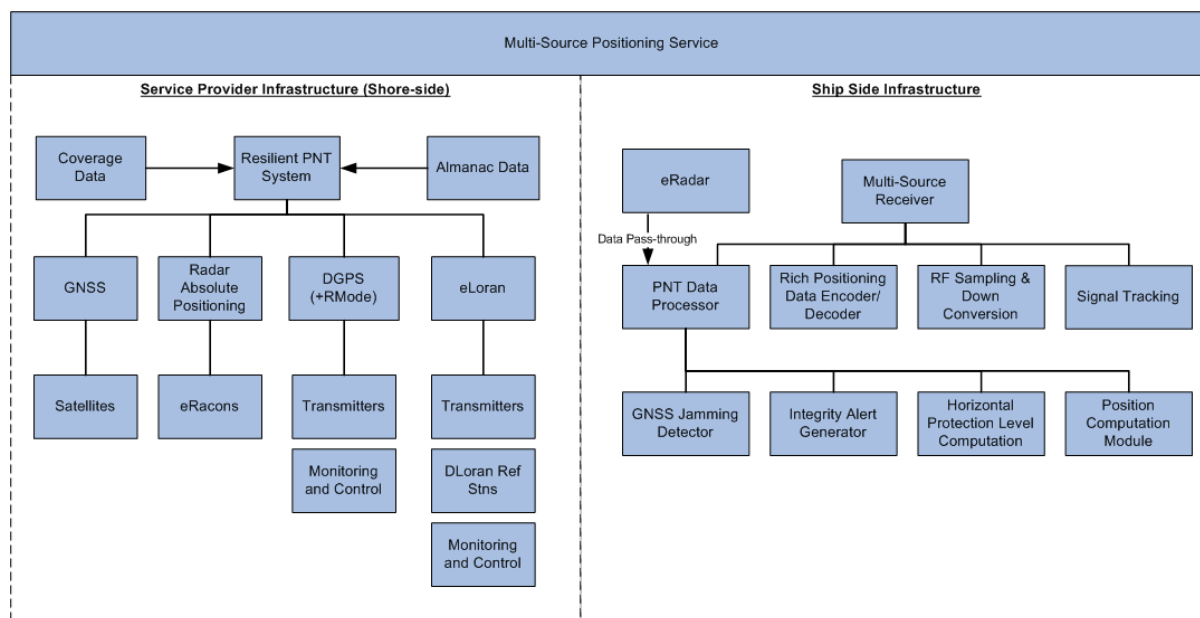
Multi-Source Positioning Service

Service Provider Infrastructure (Shore-side)

Coverage Data

Resilient PNT System

Almanac Data

GNSS

Radar Absolute Positioning

DGPS (+RMode)

eLoran

Satellites

eRacons

Transmitters

Transmitters

Monitoring and Control

DLoran Ref Stns

Monitoring and Control

Ship Side Infrastructure

eRadar

Multi-Source Receiver

Data Pass-through

PNT Data Processor

Rich Positioning Data Encoder/ Decoder

RF Sampling & Down Conversion

Signal Tracking

GNSS Jamming Detector

Integrity Alert Generator

Horizontal Protection Level Computation

Position Computation Module